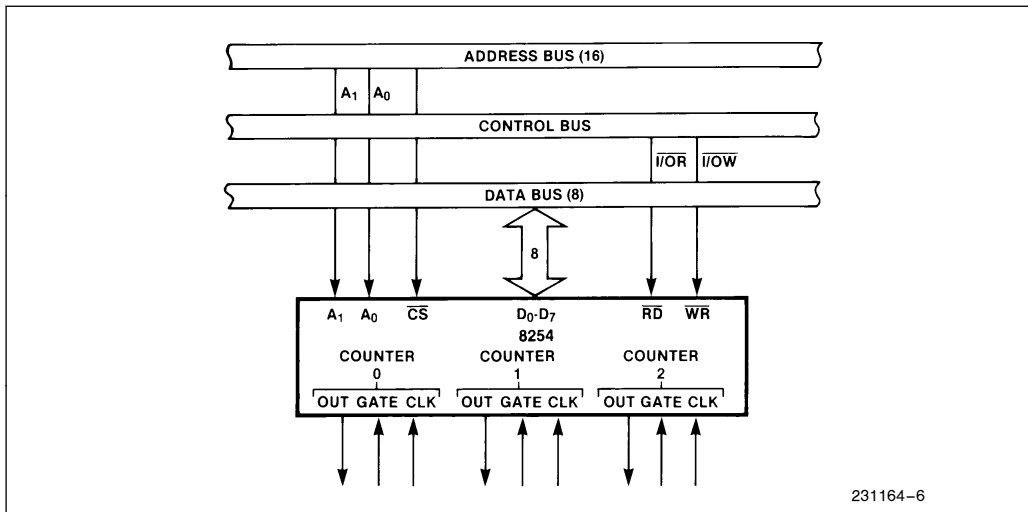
ADDRESS BUS (16)

$A_1$ $A_0$

CONTROL BUS

$\overline{I/OR}$ $\overline{I/OW}$

DATA BUS (8)

8

$A_1$ $A_0$ $\overline{CS}$ $D_0$-$D_7$ $\overline{RD}$ $\overline{WR}$

8254

COUNTER 0

OUT GATE CLK

COUNTER 1

OUT GATE CLK

COUNTER 2

OUT GATE CLK

231164–6